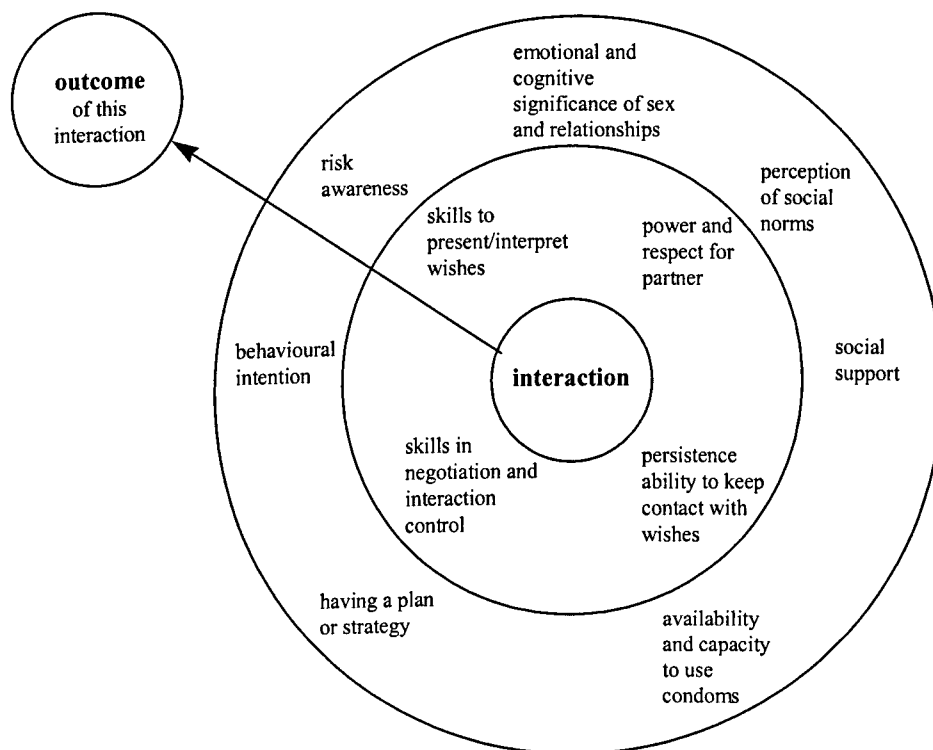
outcome of this interaction

emotional and cognitive significance of sex and relationships

risk awareness

perception of social norms

skills to present/interpret wishes

power and respect for partner

behavioural intention

interaction

social support

skills in negotiation and interaction control

persistence ability to keep contact with wishes

having a plan or strategy

availability and capacity to use condoms